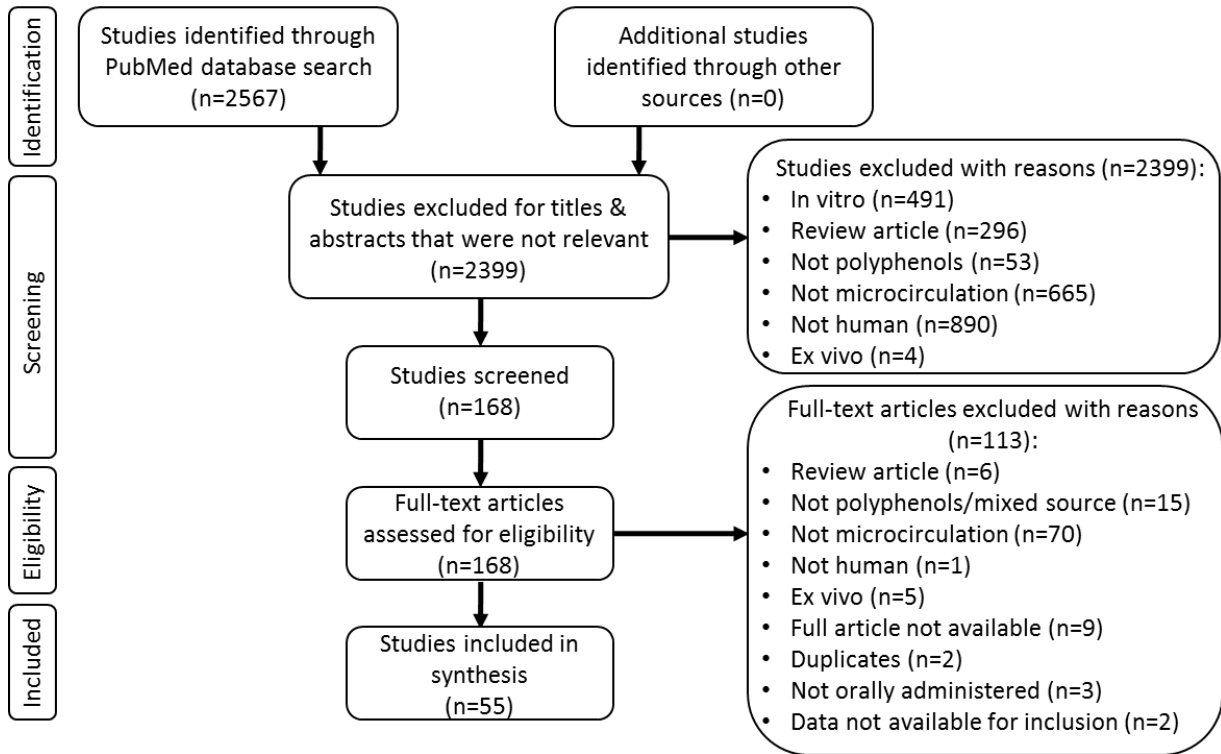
Identification

Studies identified through PubMed database search (n=2567)

Additional studies identified through other sources (n=0)

Screening

Studies excluded for titles & abstracts that were not relevant (n=2399)

Studies excluded with reasons (n=2399):
• In vitro (n=491)
• Review article (n=296)
• Not polyphenols (n=53)
• Not microcirculation (n=665)
• Not human (n=890)
• Ex vivo (n=4)

Studies screened (n=168)

Eligibility

Full-text articles assessed for eligibility (n=168)

Full-text articles excluded with reasons (n=113):
• Review article (n=6)
• Not polyphenols/mixed source (n=15)
• Not microcirculation (n=70)
• Not human (n=1)
• Ex vivo (n=5)
• Full article not available (n=9)
• Duplicates (n=2)
• Not orally administered (n=3)
• Data not available for inclusion (n=2)

Included

Studies included in synthesis (n=55)